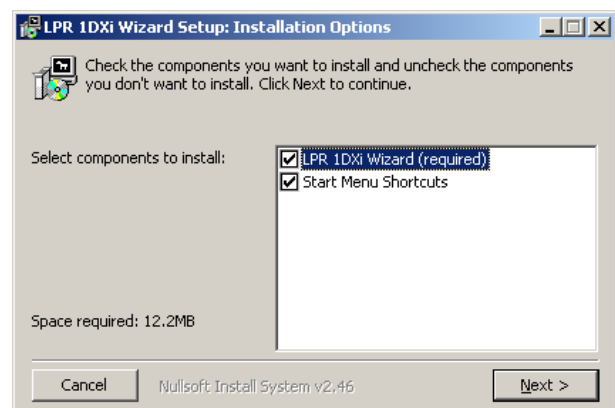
LPR 1DXi Wizard Setup: Installation Options

Check the components you want to install and uncheck the components you don't want to install. Click Next to continue.

Select components to install:

LPR 1DXi Wizard (required)
Start Menu Shortcuts

Space required: 12.2MB

Cancel
Nullsoft Install System v2.46
Next >